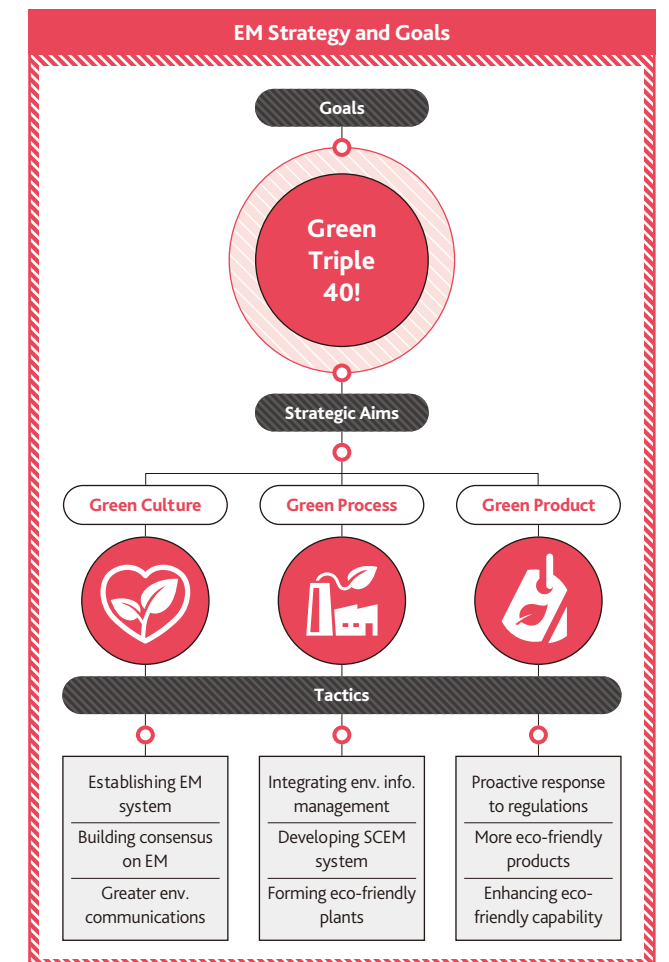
EM Strategy and Goals

Goals

Green Triple 40!

Strategic Aims

Green Culture

Green Process

Green Product

Tactics

Establishing EM system

Building consensus on EM

Greater env. communications

Integrating env. info. management

Developing SCEM system

Forming eco-friendly plants

Proactive response to regulations

More eco-friendly products

Enhancing eco-friendly capability